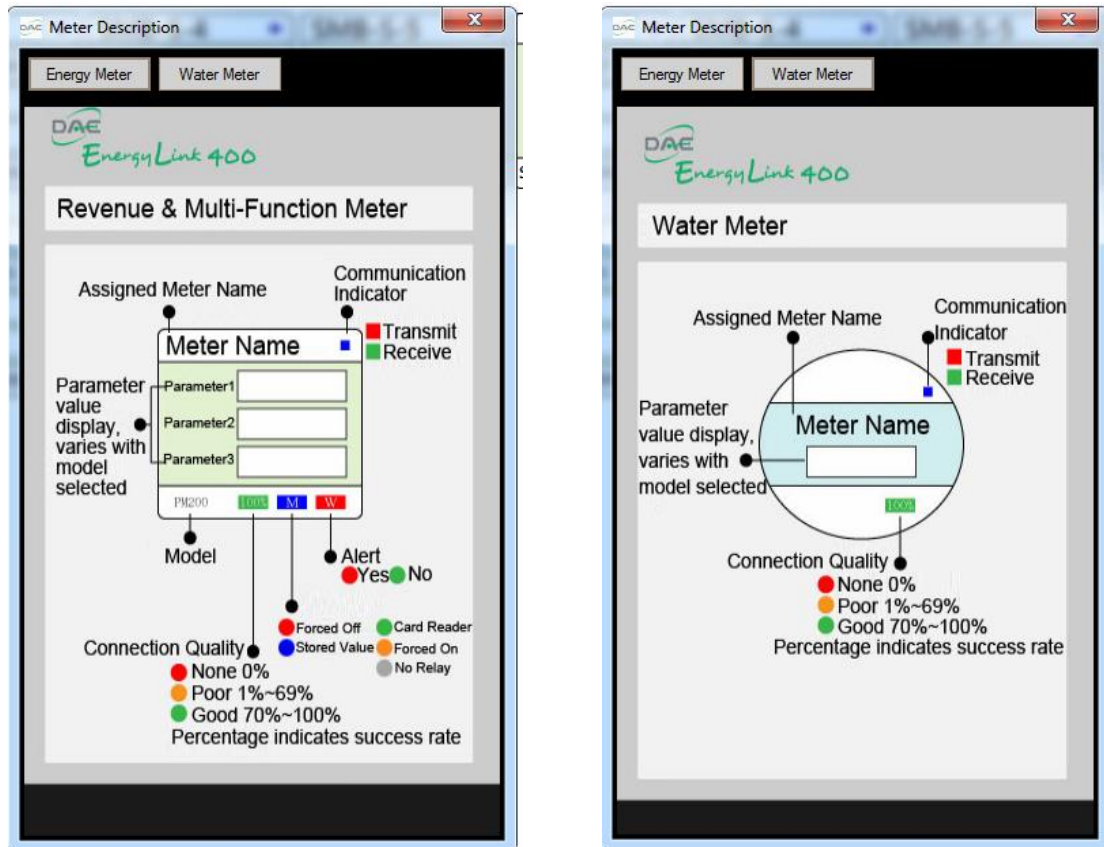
Meter Description

Energy Meter
Water Meter

DAE
EnergyLink 400

Revenue & Multi-Function Meter

Assigned Meter Name
Communication Indicator
Transmit
Receive

Meter Name

Parameter value display, varies with model selected
Parameter1
Parameter2
Parameter3

PM200
100%
M
W

Model
Alert
Yes No

Forced Off
Card Reader
Stored Value
Forced On
No Relay

Connection Quality
None 0%
Poor 1%~69%
Good 70%~100%
Percentage indicates success rate

Meter Description

Energy Meter
Water Meter

DAE
EnergyLink 400

Water Meter

Assigned Meter Name
Communication Indicator
Transmit
Receive

Meter Name

Parameter value display, varies with model selected

100%

Connection Quality
None 0%
Poor 1%~69%
Good 70%~100%
Percentage indicates success rate